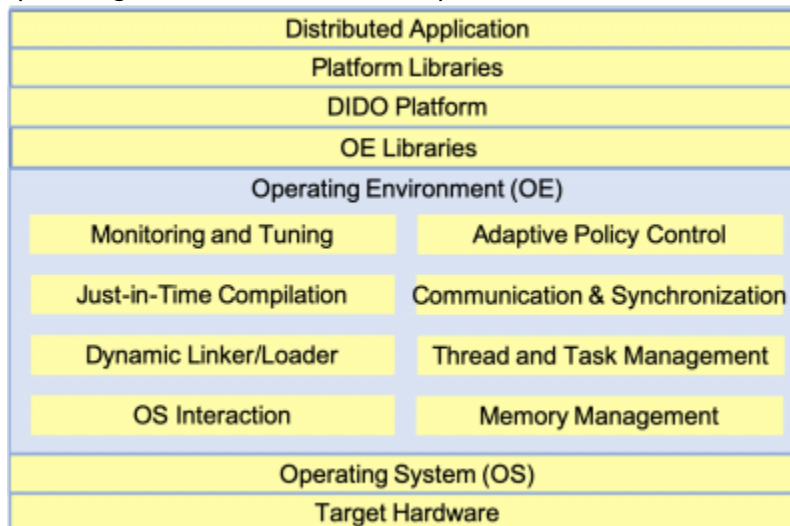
Distributed Application
Platform Libraries
DIDO Platform
OE Libraries
Operating Environment (OE)
Monitoring and Tuning
Adaptive Policy Control
Just-in-Time Compilation
Communication & Synchronization
Dynamic Linker/Loader
Thread and Task Management
OS Interaction
Memory Management
Operating System (OS)
Target Hardware